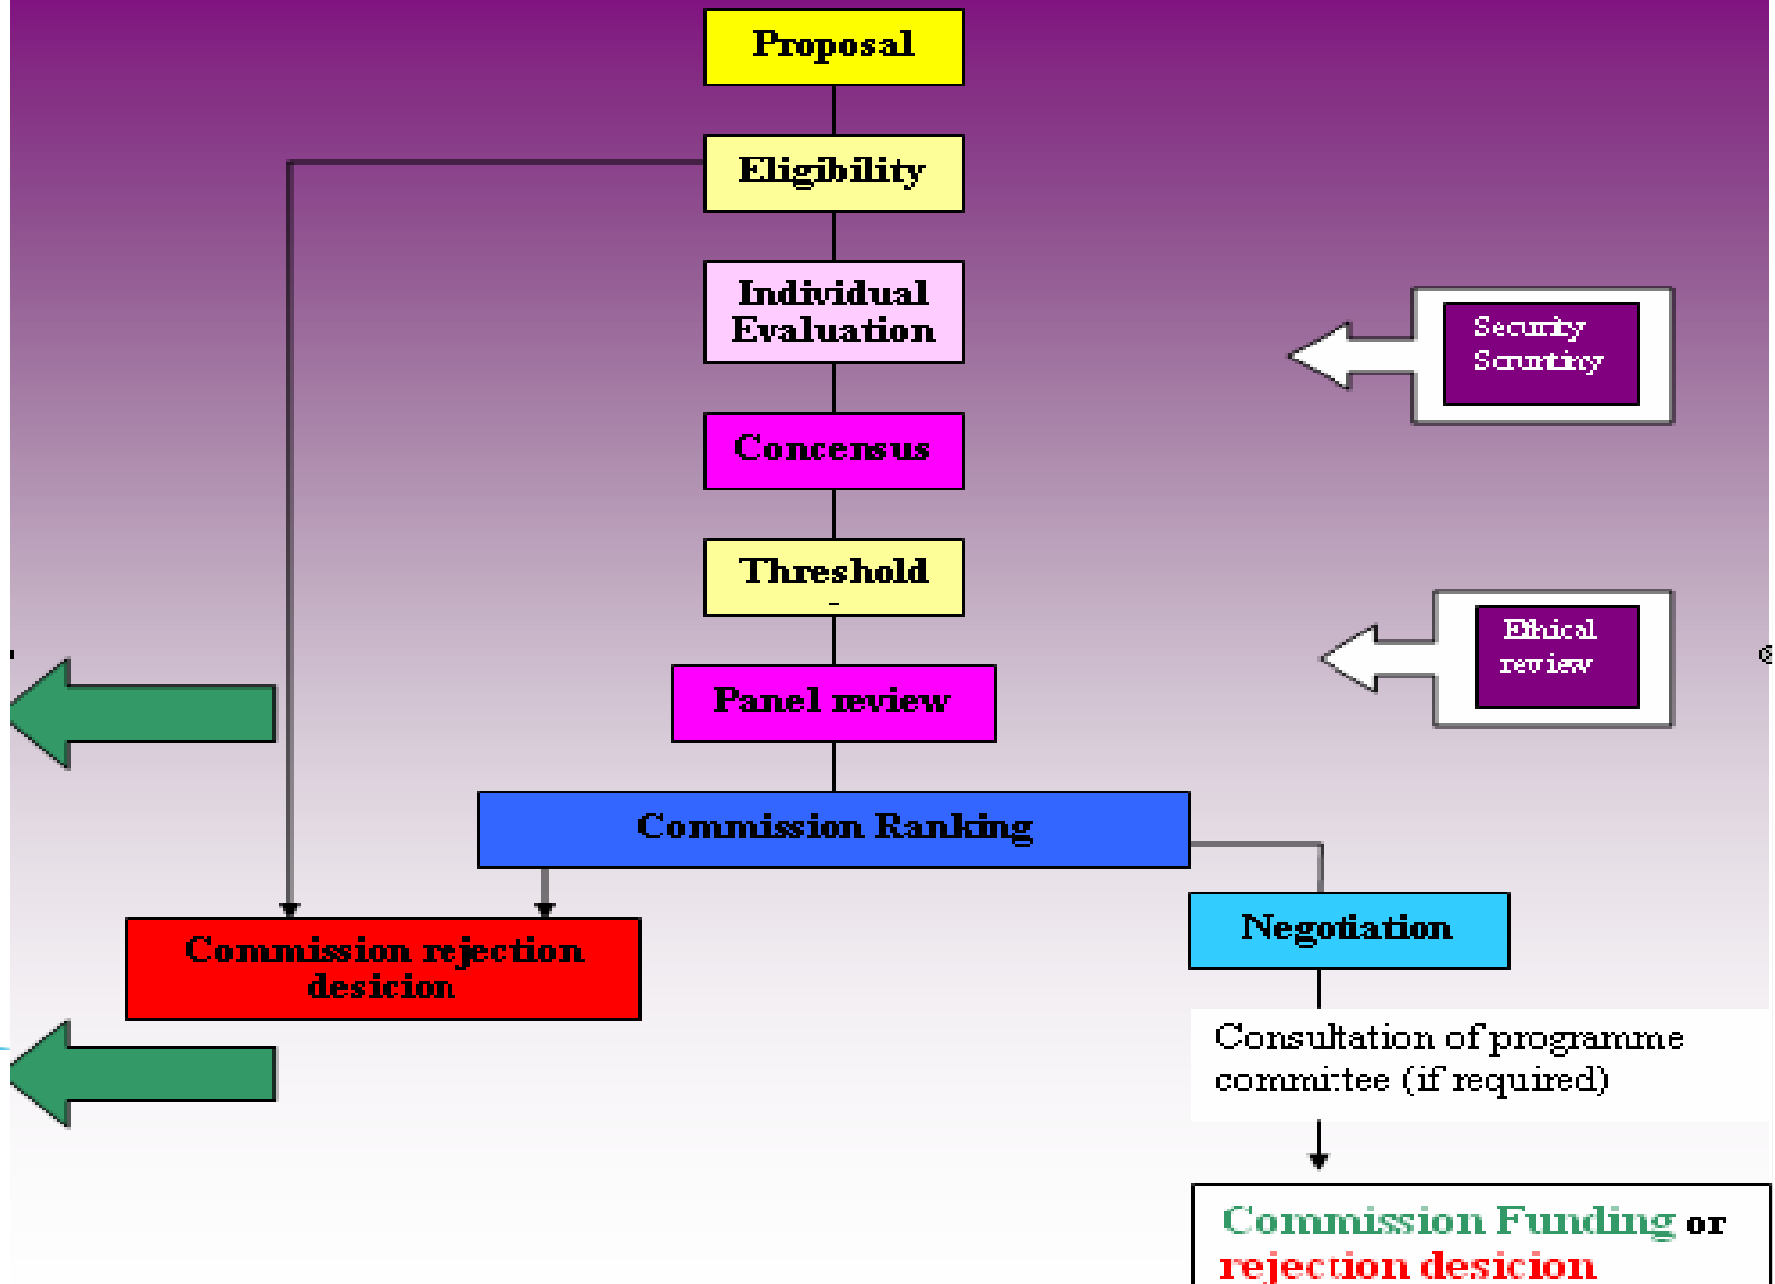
Proposal

Eligibility

Individual Evaluation

Concensus

Threshold

Panel review

Commission Ranking

Security Scrutiny

Ethical review

Commission rejection desicion

Negotiation

Consultation of programme committee (if required)

Commission Funding or rejection desicion